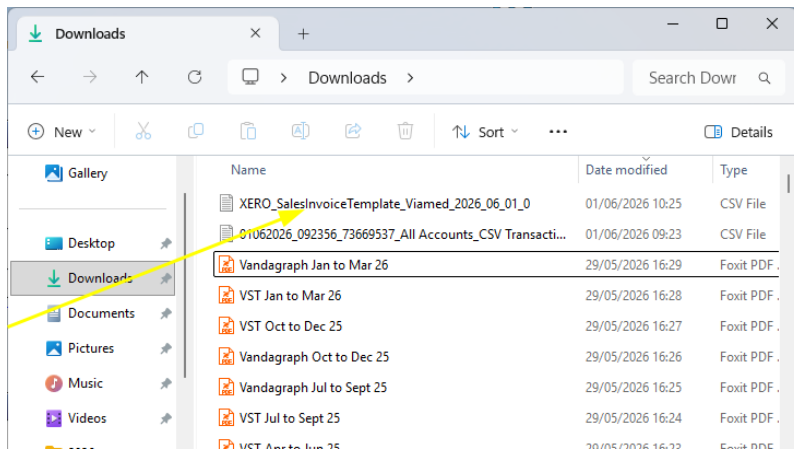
Downloads ×
+
Downloads >
Search Dowr
New
Sort
Details
Gallery
Desktop
Downloads
Documents
Pictures
Music
Videos

| Name | Date modified | Type |
|---|---|---|
| XERO_SalesInvoiceTemplate_Viamed_2026_06_01_0 | 01/06/2026 10:25 | CSV File |
| 01062026_092356_73669537_All Accounts_CSV Transacti... | 01/06/2026 09:23 | CSV File |
| Vandagraph Jan to Mar 26 | 29/05/2026 16:29 | Foxit PDF |
| VST Jan to Mar 26 | 29/05/2026 16:28 | Foxit PDF |
| VST Oct to Dec 25 | 29/05/2026 16:27 | Foxit PDF |
| Vandagraph Oct to Dec 25 | 29/05/2026 16:26 | Foxit PDF |
| Vandagraph Jul to Sept 25 | 29/05/2026 16:25 | Foxit PDF |
| VST Jul to Sept 25 | 29/05/2026 16:24 | Foxit PDF |
| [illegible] | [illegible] | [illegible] |